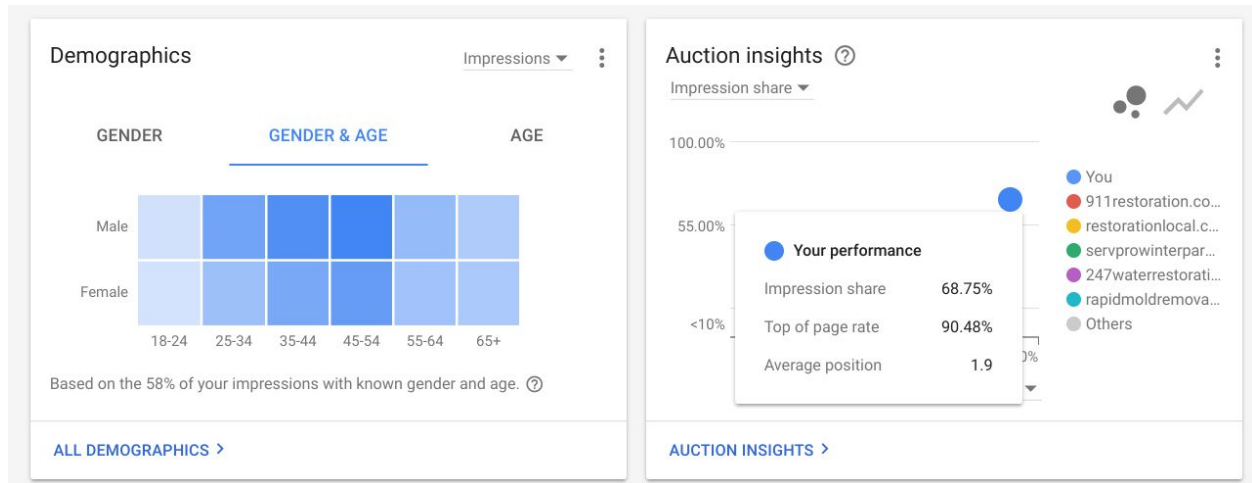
Demographics

Impressions

GENDER GENDER & AGE AGE

Male

Female

18-24 25-34 35-44 45-54 55-64 65+

Based on the 58% of your impressions with known gender and age.

ALL DEMOGRAPHICS >

Auction insights

Impression share

100.00%

55.00%

<10%

Your performance

| Impression share | 68.75% |
|---|---|
| Top of page rate | 90.48% |
| Average position | 1.9 |

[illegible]0%

You
911restoration.co...
restorationlocal.c...
servprowinterpar...
247waterrestorati...
rapidmoldremova...
Others

AUCTION INSIGHTS >